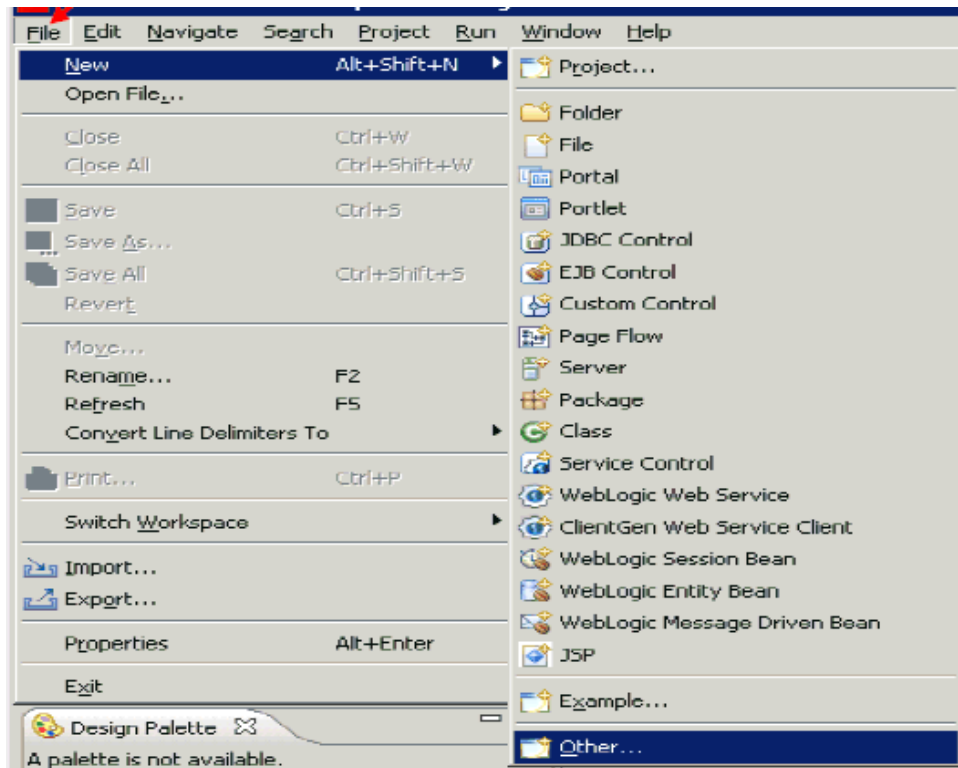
File Edit Navigate Search Project Run Window Help

New Alt+Shift+N
Open File...

Close Ctrl+W
Close All Ctrl+Shift+W

Save Ctrl+S
Save As...
Save All Ctrl+Shift+S
Revert

Move...
Rename... F2
Refresh F5
Convert Line Delimiters To

Print... Ctrl+P

Switch Workspace

Import...
Export...

Properties Alt+Enter

Exit

Design Palette
A palette is not available.

Project...

Folder
File
Portal
Portlet
JDBC Control
EJB Control
Custom Control
Page Flow
Server
Package
Class
Service Control
WebLogic Web Service
ClientGen Web Service Client
WebLogic Session Bean
WebLogic Entity Bean
WebLogic Message Driven Bean
JSP

Example...

Other...